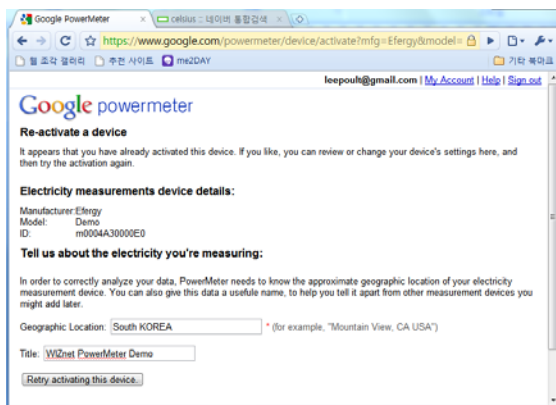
Google PowerMeter × celsius :: 네이버 통합검색 ×

https://www.google.com/powermeter/device/activate?mfg=Efergy&model=

웹 조각 갤러리 추천 사이트 me2DAY 기타 북마크

leepoult@gmail.com | My Account | Help | Sign out

Google powermeter

Re-activate a device

It appears that you have already activated this device. If you like, you can review or change your device's settings here, and then try the activation again.

Electricity measurements device details:

Manufacturer: Efergy
Model: Demo
ID: m0004A30000E0

Tell us about the electricity you're measuring:

In order to correctly analyze your data, PowerMeter needs to know the approximate geographic location of your electricity measurement device. You can also give this data a usefule name, to help you tell it apart from other measurement devices you might add later.

Geographic Location: South KOREA * (for example, "Mountain View, CA USA")

Title: WIZnet PowerMeter Demo

Retry activating this device.